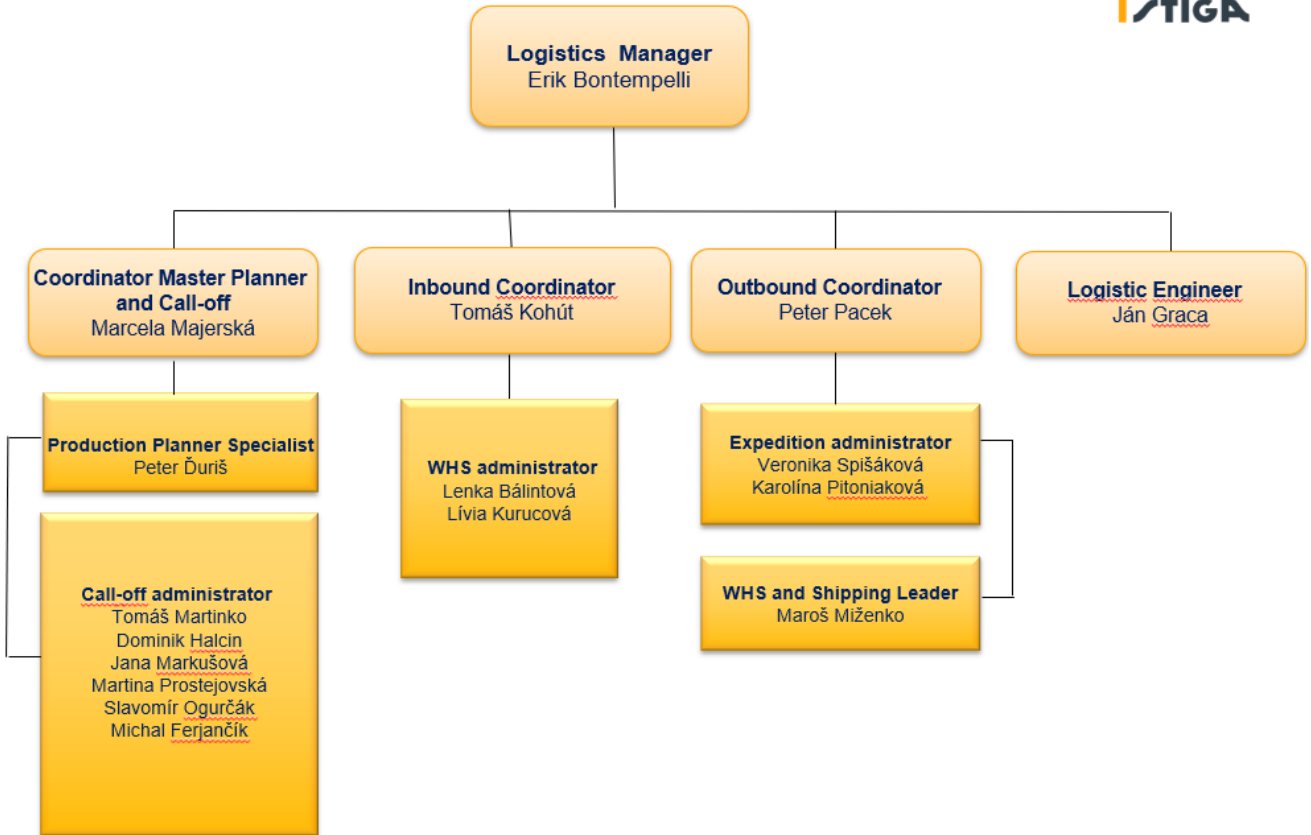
STIGA

Logistics Manager
Erik Bontempelli

Coordinator Master Planner and Call-off
Marcela Majerská

Inbound Coordinator
Tomáš Kohút

Outbound Coordinator
Peter Pacek

Logistic Engineer
Ján Graca

Production Planner Specialist
Peter Ďuriš

Call-off administrator
Tomáš Martinko
Dominik Halcin
Jana Markušová
Martina Prostejovská
Slavomír Ogurčák
Michal Ferjančík

WHS administrator
Lenka Bálintová
Lívia Kurucová

Expedition administrator
Veronika Spišáková
Karolína Pitoniaková

WHS and Shipping Leader
Maroš Miženko